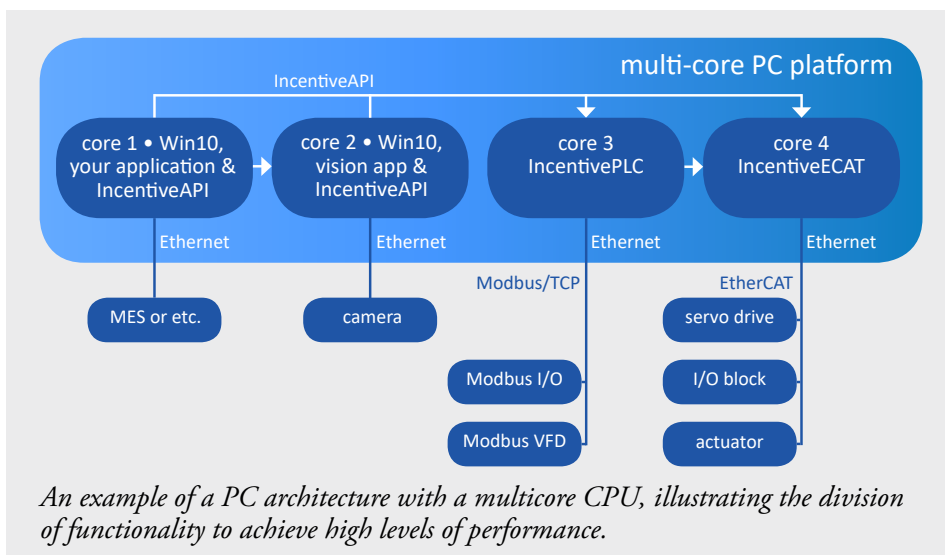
multi-core PC platform

IncentiveAPI

core 1 • Win10, your application & IncentiveAPI

core 2 • Win10, vision app & IncentiveAPI

core 3 IncentivePLC

core 4 IncentiveECAT

Ethernet

Ethernet

Ethernet

Ethernet

Modbus/TCP

EtherCAT

MES or etc.

camera

servo drive

Modbus I/O

I/O block

Modbus VFD

actuator

An example of a PC architecture with a multicore CPU, illustrating the division of functionality to achieve high levels of performance.